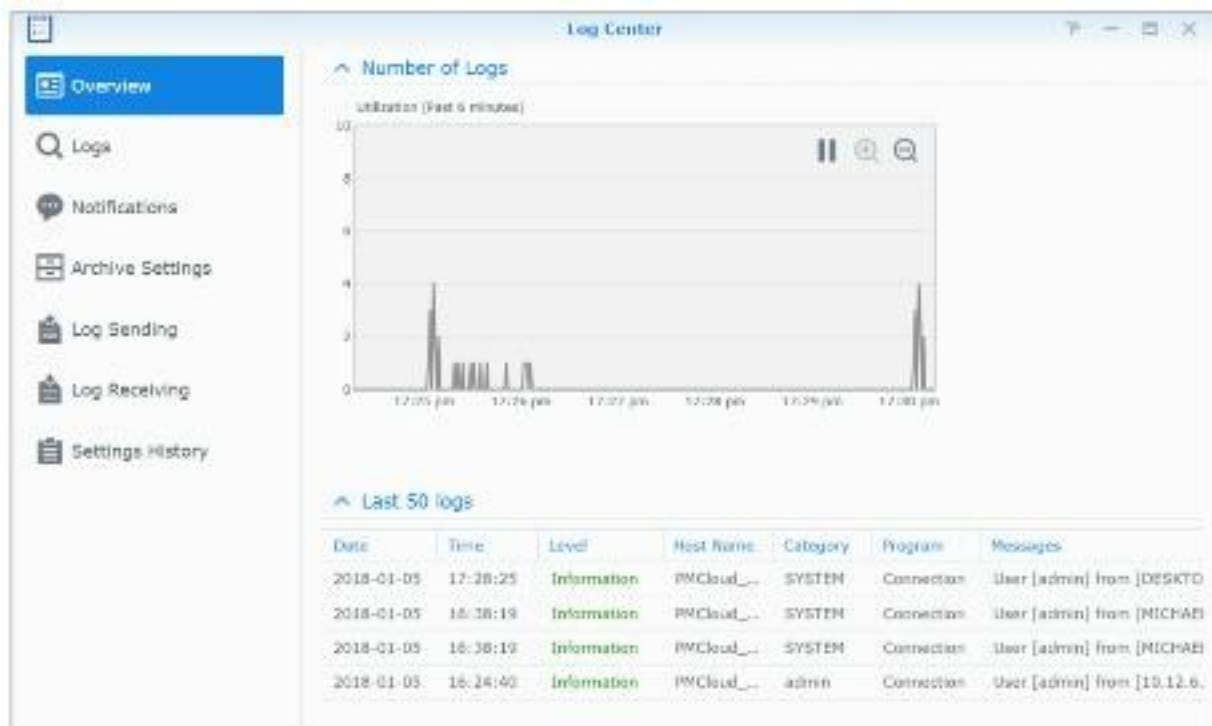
Log Center

Overview
Logs
Notifications
Archive Settings
Log Sending
Log Receiving
Settings History

Number of Logs

Utilization (Past 6 minutes)

10
8
6
4
2
0

17:25 pm 17:26 pm 17:27 pm 17:28 pm 17:29 pm 17:30 pm

Last 50 logs

| Date | Time | Level | Host Name | Category | Program | Messages |
|---|---|---|---|---|---|---|
| 2018-01-05 | 17:28:25 | Information | PMCloud_... | SYSTEM | Connection | User [admin] from [DESKTO |
| 2018-01-05 | 16:38:19 | Information | PMCloud_... | SYSTEM | Connection | User [admin] from [MICHAEI |
| 2018-01-05 | 16:38:19 | Information | PMCloud_... | SYSTEM | Connection | User [admin] from [MICHAEI |
| 2018-01-05 | 16:24:40 | Information | PMCloud_... | admin | Connection | User [admin] from [10.12.6. |